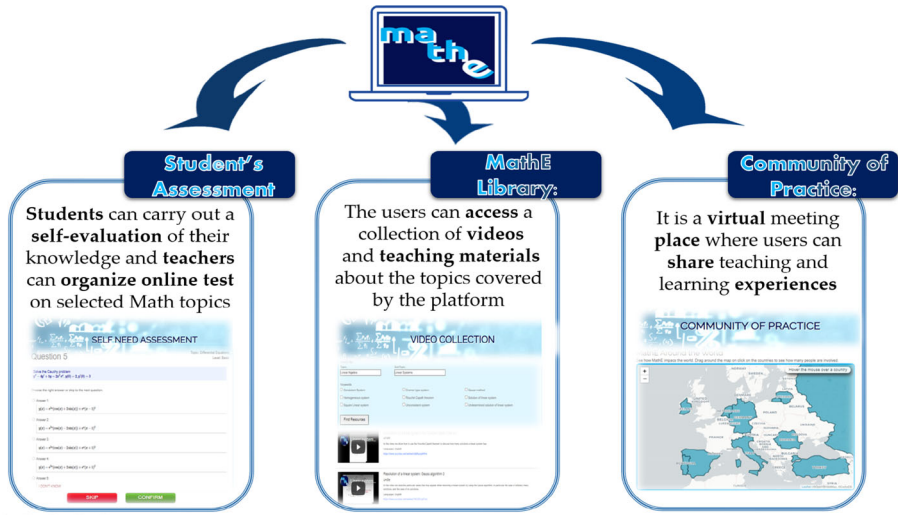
mathe

Student's Assessment

Students can carry out a self-evaluation of their knowledge and teachers can organize online test on selected Math topics

SELF NEED ASSESSMENT

Question 5

SKIP CONFIRM

MathE Library:

The users can access a collection of videos and teaching materials about the topics covered by the platform

VIDEO COLLECTION

Find Resources

Community of Practice:

It is a virtual meeting place where users can share teaching and learning experiences

COMMUNITY OF PRACTICE